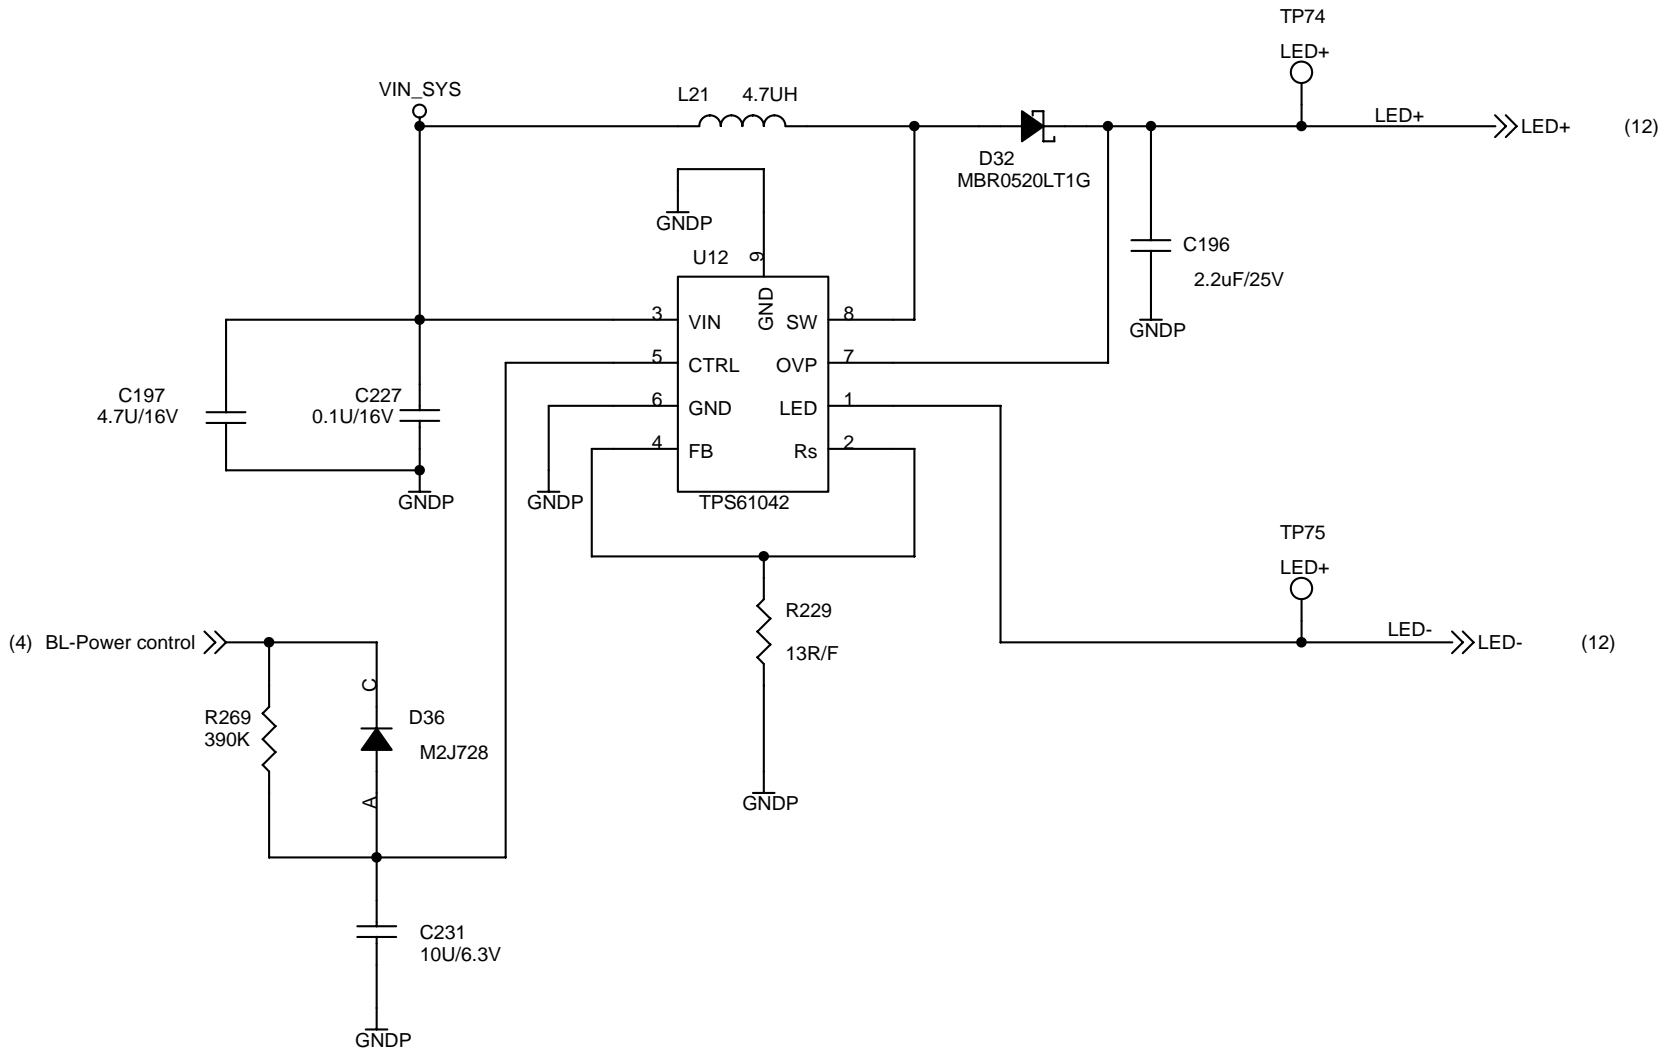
TP74
LED+
VIN_SYS
L21 4.7UH
D32
MBR0520LT1G
LED+
LED+
(12)
GNDP
U12
9
GND
C196
2.2uF/25V
GNDP
3 VIN
SW 8
5 CTRL
OVP 7
6 GND
LED 1
4 FB
Rs 2
TPS61042
C197
4.7U/16V
C227
0.1U/16V
GNDP
GNDP
TP75
LED+
R229
13R/F
LED-
LED-
(12)
(4) BL-Power control
R269
390K
C
D36
M2J728
A
GNDP
C231
10U/6.3V
GNDP